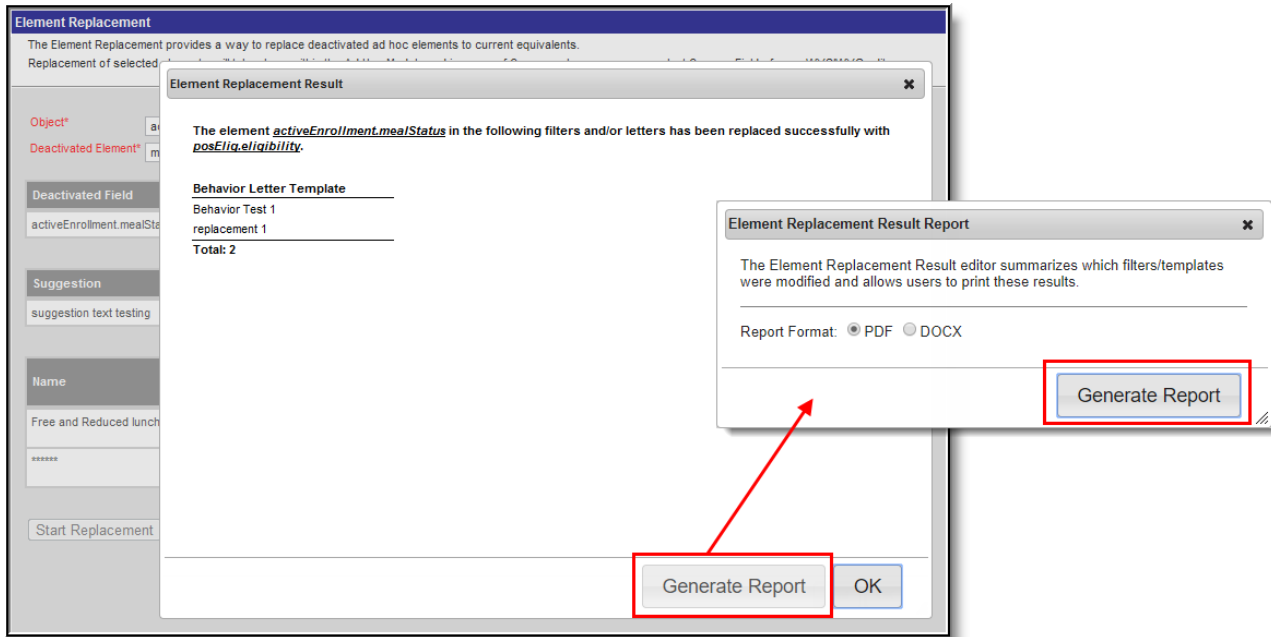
Element Replacement

The Element Replacement provides a way to replace deactivated ad hoc elements to current equivalents.

Replacement of selected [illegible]

Object*

Deactivated Element*

Deactivated Field

activeEnrollment.mealSta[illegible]

Suggestion

suggestion text testing

Name

Free and Reduced lunch

******

Start Replacement

Element Replacement Result

The element *activeEnrollment.mealStatus* in the following filters and/or letters has been replaced successfully with *posElig.eligibility*.

Behavior Letter Template
Behavior Test 1
replacement 1
Total: 2

Generate Report

OK

Element Replacement Result Report

The Element Replacement Result editor summarizes which filters/templates were modified and allows users to print these results.

Report Format: PDF DOCX

Generate Report